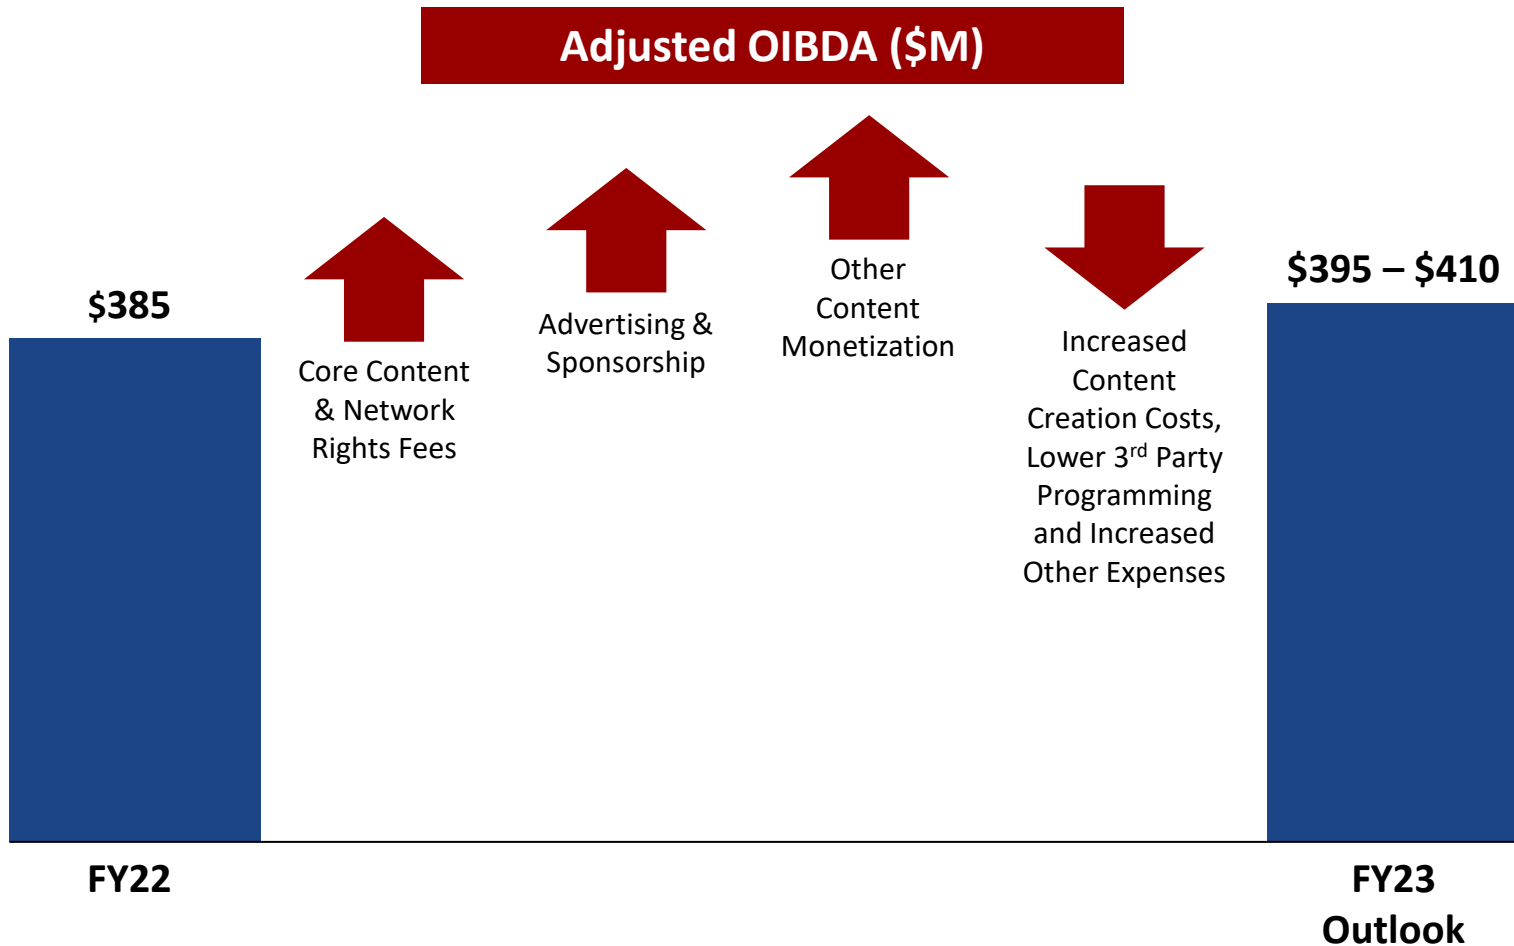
Adjusted OIBDA ($M)

$385

Core Content & Network Rights Fees

Advertising & Sponsorship

Other Content Monetization

Increased Content Creation Costs, Lower 3$^{rd}$ Party Programming and Increased Other Expenses

$395 – $410

FY22

FY23 Outlook